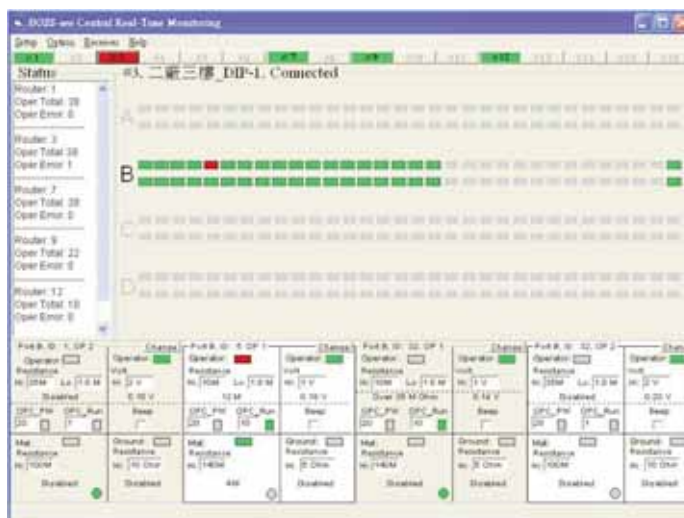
BOSS-ws Central Real-Time Monitoring

Setup Options Reviews Help

Status

#3. 二廠三樓_DIP-1. Connected

Router: 1
Oper Total: 28
Oper Error: 0

Router: 3
Oper Total: 28
Oper Error: 1

Router: 7
Oper Total: 28
Oper Error: 0

Router: 9
Oper Total: 22
Oper Error: 0

Router: 12
Oper Total: 10
Oper Error: 0

A

B

C

D

Port B, ID: 1, OP 2
Change
Operator
Resistance
Hi: 20M Lo: 1.0 M
Disabled
OPC_PW OPC_Run
20 1
Operator
Volt
Hi: 2 V
0.10 V
Beep
Mat
Resistance
Hi: 100M
Disabled
Ground
Resistance
Hi: 10 Ohm
Disabled

Port B, ID: 5, OP 1
Change
Operator
Resistance
Hi: 20M Lo: 1.0 M
12 M
OPC_PW OPC_Run
20 30
Operator
Volt
Hi: 5 V
0.10 V
Beep
Mat
Resistance
Hi: 140M
4M
Ground
Resistance
Hi: 5 Ohm
Disabled

Port B, ID: 32, OP 1
Change
Operator
Resistance
Hi: 10M Lo: 1.0 M
Over 35 M Ohm
OPC_PW OPC_Run
20 30
Operator
Volt
Hi: 3 V
0.14 V
Beep
Mat
Resistance
Hi: 140M
Disabled
Ground
Resistance
Hi: 5 Ohm
Disabled

Port B, ID: 32, OP 2
Change
Operator
Resistance
Hi: 20M Lo: 1.0 M
Disabled
OPC_PW OPC_Run
20 1
Operator
Volt
Hi: 2 V
0.20 V
Beep
Mat
Resistance
Hi: 100M
Disabled
Ground
Resistance
Hi: 10 Ohm
Disabled